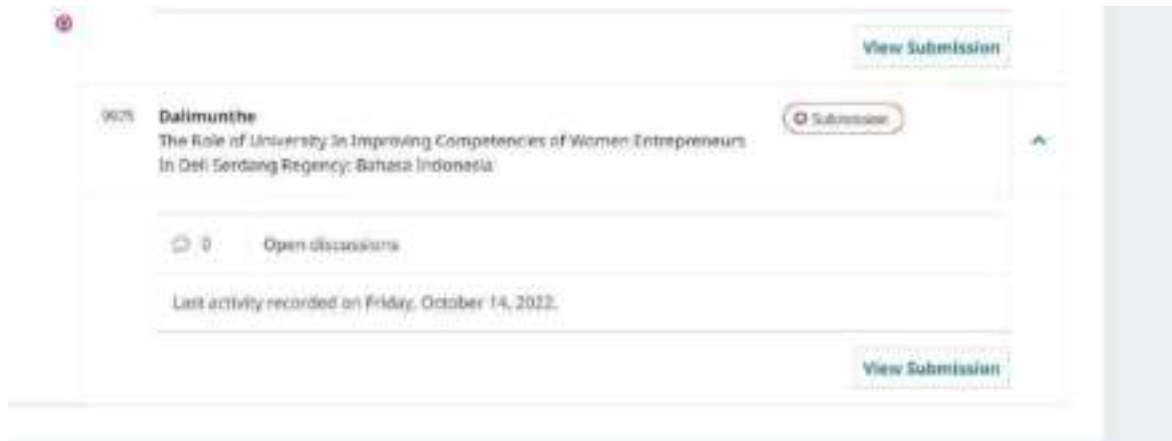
View Submission

9675 Dalimunthe
The Role of University In Improving Competencies of Women Entrepreneurs In Deli Serdang Regency: Bahasa Indonesia

Submission

0 Open discussions

Last activity recorded on Friday, October 14, 2022.

View Submission